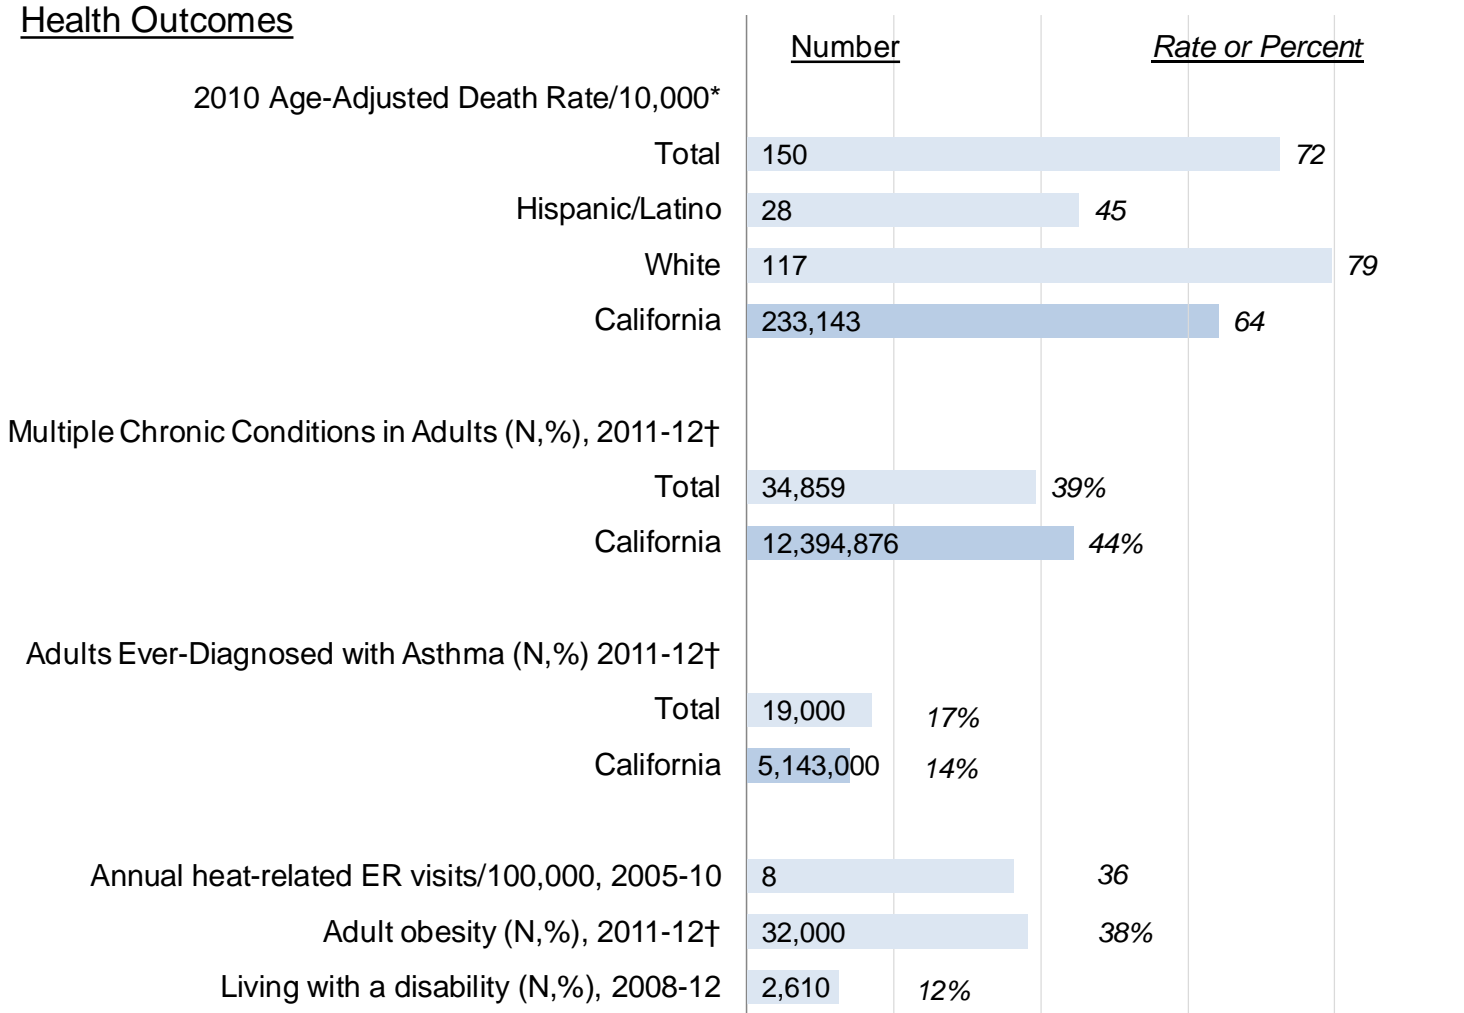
Health Outcomes

| | Number | Rate or Percent |
|---|---|---|
| 2010 Age-Adjusted Death Rate/10,000* | | |
| Total | 150 | 72 |
| Hispanic/Latino | 28 | 45 |
| White | 117 | 79 |
| California | 233,143 | 64 |
| Multiple Chronic Conditions in Adults (N,%), 2011-12† | | |
| Total | 34,859 | 39% |
| California | 12,394,876 | 44% |
| Adults Ever-Diagnosed with Asthma (N,%) 2011-12† | | |
| Total | 19,000 | 17% |
| California | 5,143,000 | 14% |
| Annual heat-related ER visits/100,000, 2005-10 | 8 | 36 |
| Adult obesity (N,%), 2011-12† | 32,000 | 38% |
| Living with a disability (N,%), 2008-12 | 2,610 | 12% |